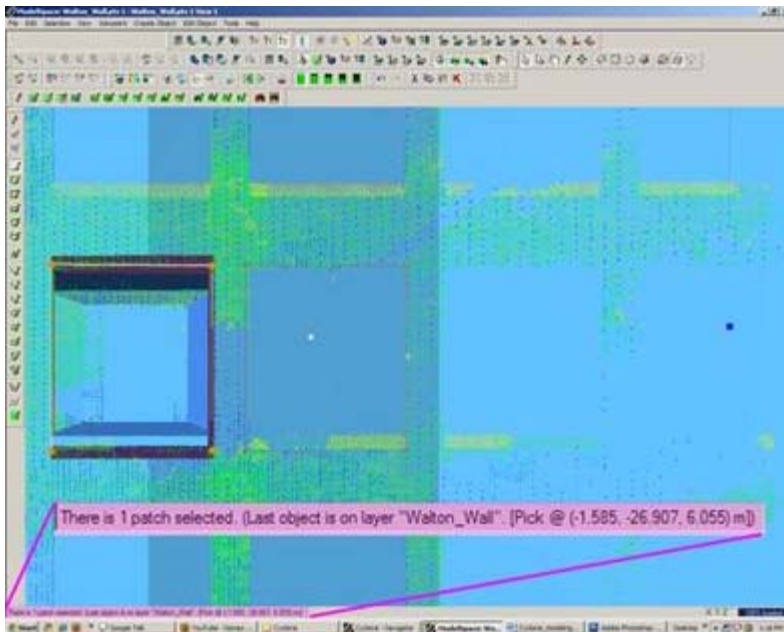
ModelSpace Walton_Wallpts 1 - Walton_Wallpts 1 View 1

File Edit Selection View Viewpoint Create Object Edit Object Tools Help

There is 1 patch selected. (Last object is on layer "Walton_Wall". [Pick @ (-1.585, -26.907, 6.055) m])

There is 1 patch selected. (Last object is on layer "Walton_Wall". [Pick @ (-1.585, -26.907, 6.055) m])

Start

Google Talk

YouTube - Varsan

Cyclone

Cyclone - Navigator

ModelSpace Wa...

Cyclone_modeling...

Adobe Photoshop

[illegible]